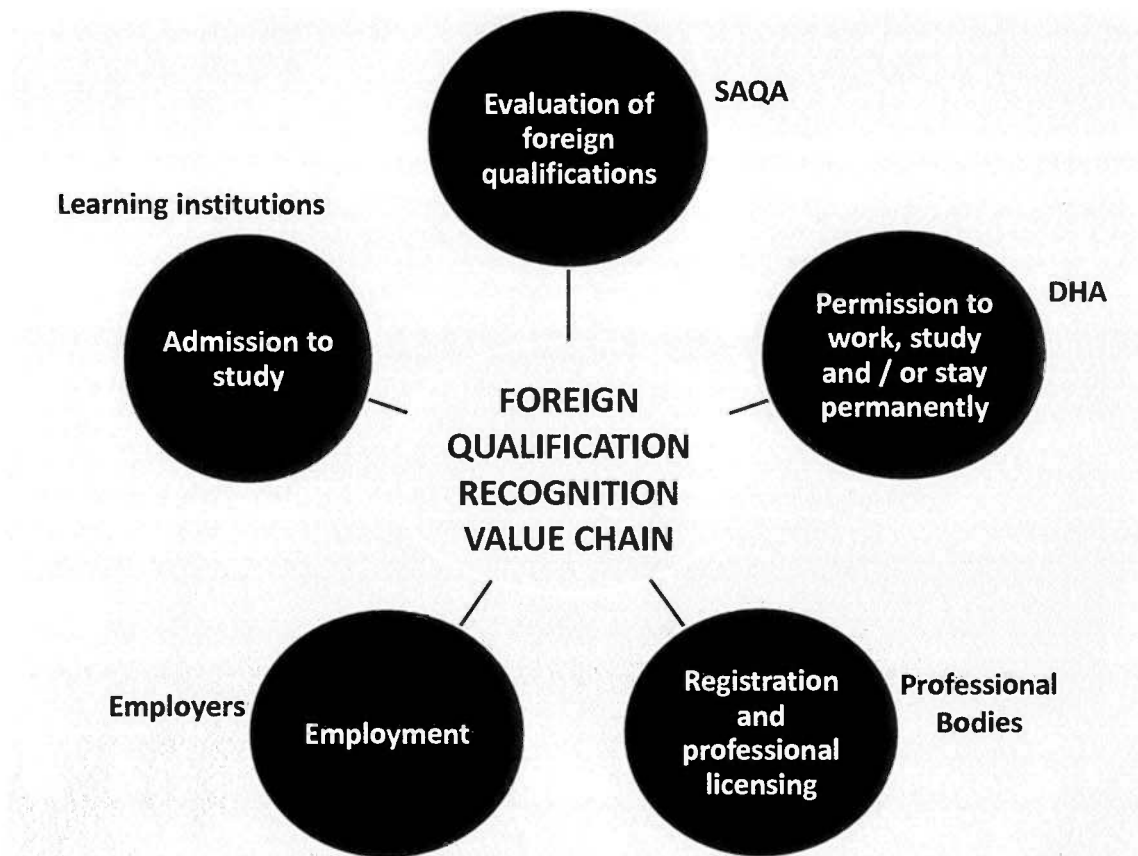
Evaluation of foreign qualifications

SAQA

Learning institutions

Admission to study

Permission to work, study and / or stay permanently

DHA

FOREIGN QUALIFICATION RECOGNITION VALUE CHAIN

Employers

Employment

Registration and professional licensing

Professional Bodies